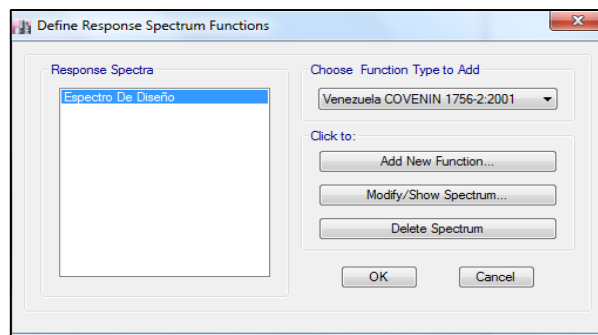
Define Response Spectrum Functions

Response Spectra

Espectro De Diseño

Choose Function Type to Add

Venezuela COVENIN 1756-2:2001

Click to:

Add New Function...

Modify/Show Spectrum...

Delete Spectrum

OK

Cancel